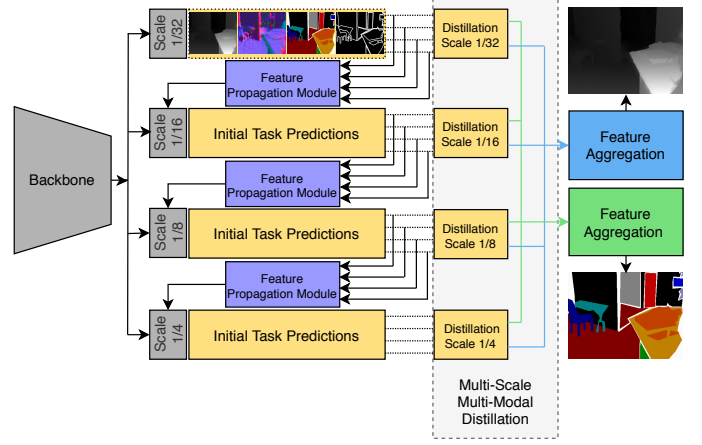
Backbone

Scale 1/32

Feature Propagation Module

Scale 1/16

Initial Task Predictions

Feature Propagation Module

Scale 1/8

Initial Task Predictions

Feature Propagation Module

Scale 1/4

Initial Task Predictions

Distillation Scale 1/32

Distillation Scale 1/16

Distillation Scale 1/8

Distillation Scale 1/4

Multi-Scale Multi-Modal Distillation

Feature Aggregation

Feature Aggregation